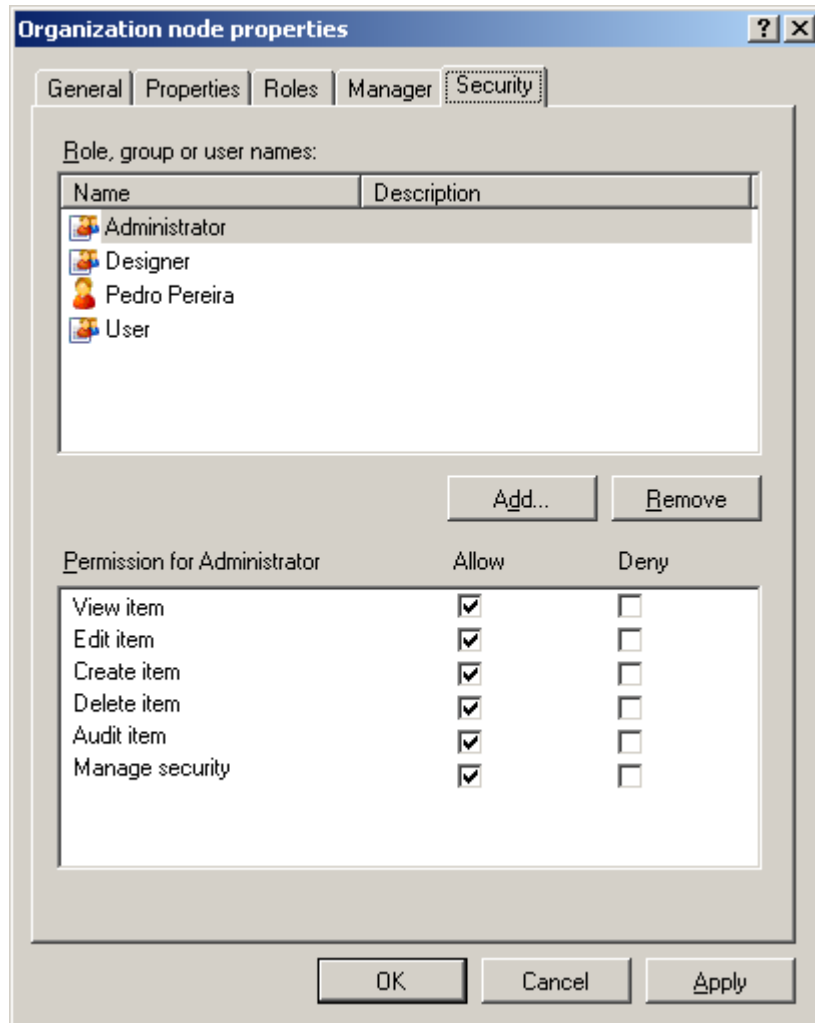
Organization node properties

? X

General | Properties | Roles | Manager | Security

Role, group or user names:

| Name | Description |
|---|---|
| Administrator | |
| Designer | |
| Pedro Pereira | |
| User | |

Add... Remove

| Permission for Administrator | Allow | Deny |
|---|---|---|
| View item | ☑ | ☐ |
| Edit item | ☑ | ☐ |
| Create item | ☑ | ☐ |
| Delete item | ☑ | ☐ |
| Audit item | ☑ | ☐ |
| Manage security | ☑ | ☐ |

OK Cancel Apply